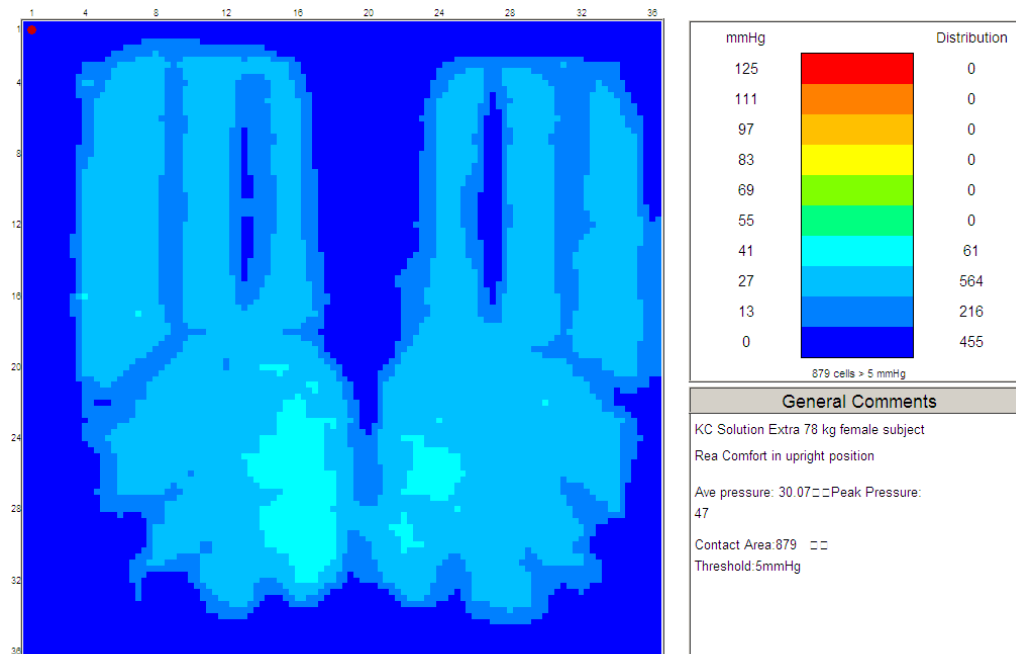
1 4 8 12 16 20 24 28 32 36

1
4
8
12
16
20
24
28
32
36

| mmHg | Distribution |
|---|---|
| 125 | 0 |
| 111 | 0 |
| 97 | 0 |
| 83 | 0 |
| 69 | 0 |
| 55 | 0 |
| 41 | 61 |
| 27 | 564 |
| 13 | 216 |
| 0 | 455 |

879 cells > 5 mmHg

General Comments

KC Solution Extra 78 kg female subject

Rea Comfort in upright position

Ave pressure: 30.07□□Peak Pressure: 47

Contact Area:879 □□
Threshold:5mmHg